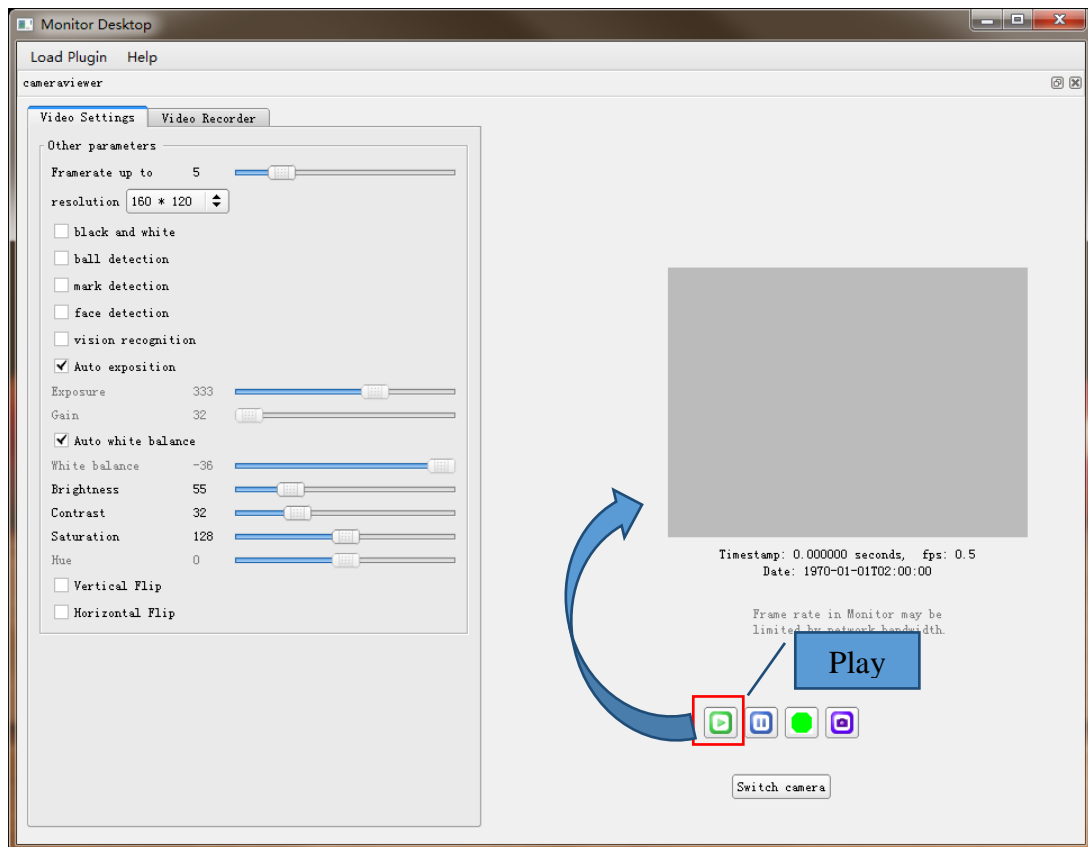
Monitor Desktop

Load Plugin Help

cameraviewer

Video Settings | Video Recorder

Other parameters

Framerate up to 5

resolution 160 * 120

black and white

ball detection

mark detection

face detection

vision recognition

Auto exposition

Exposure 333

Gain 32

Auto white balance

White balance -36

Brightness 55

Contrast 32

Saturation 128

Hue 0

Vertical Flip

Horizontal Flip

Timestamp: 0.000000 seconds, fps: 0.5
Date: 1970-01-01T02:00:00

Frame rate in Monitor may be limited by network bandwidth.

Play

Switch camera